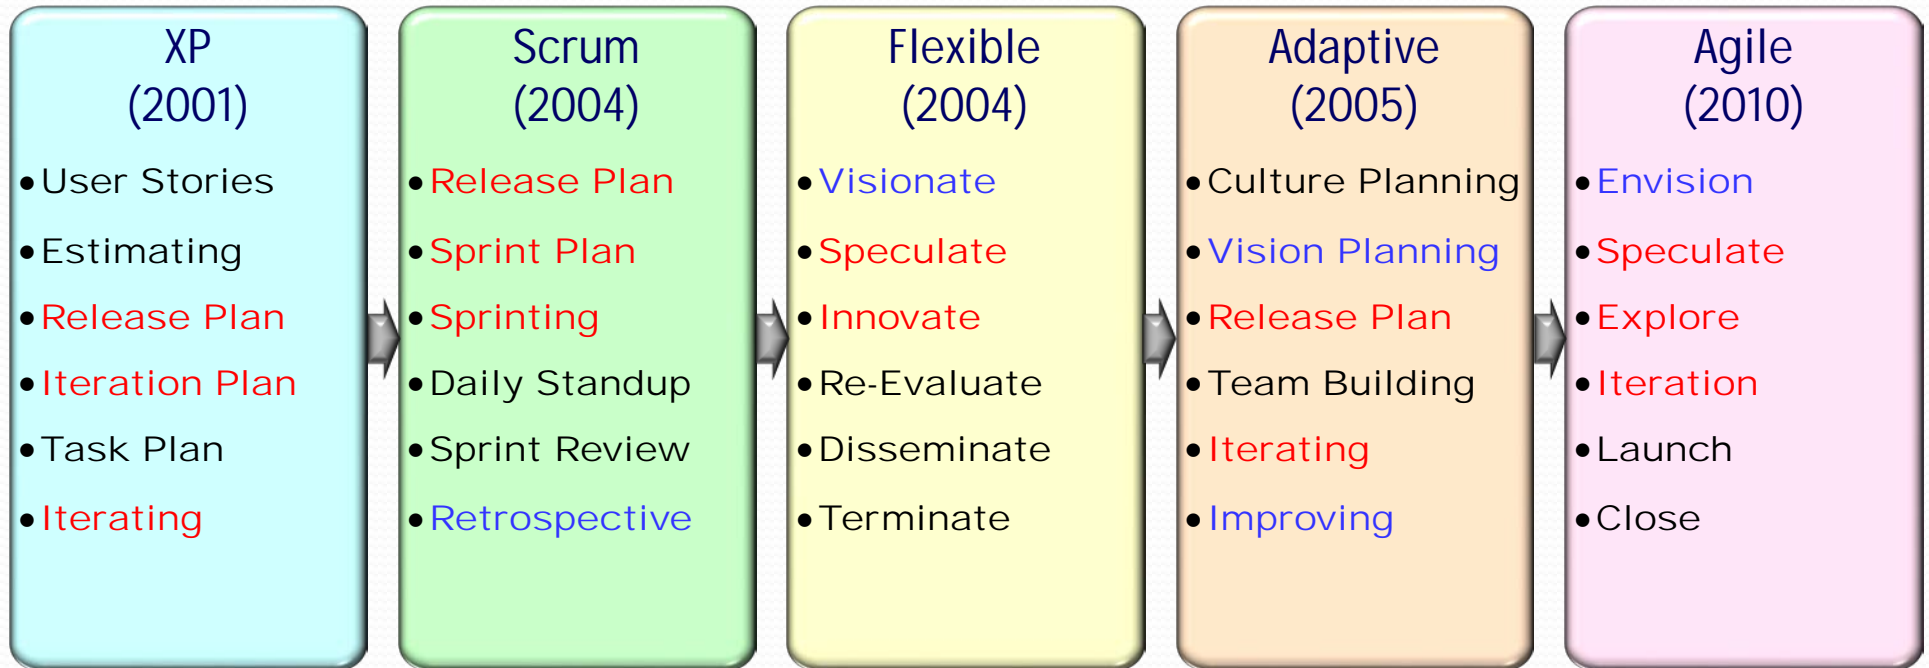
XP
(2001)

- User Stories
- Estimating
- Release Plan
- Iteration Plan
- Task Plan
- Iterating

Scrum
(2004)

- Release Plan
- Sprint Plan
- Sprinting
- Daily Standup
- Sprint Review
- Retrospective

Flexible
(2004)

- Visionate
- Speculate
- Innovate
- Re-Evaluate
- Disseminate
- Terminate

Adaptive
(2005)

- Culture Planning
- Vision Planning
- Release Plan
- Team Building
- Iterating
- Improving

Agile
(2010)

- Envision
- Speculate
- Explore
- Iteration
- Launch
- Close